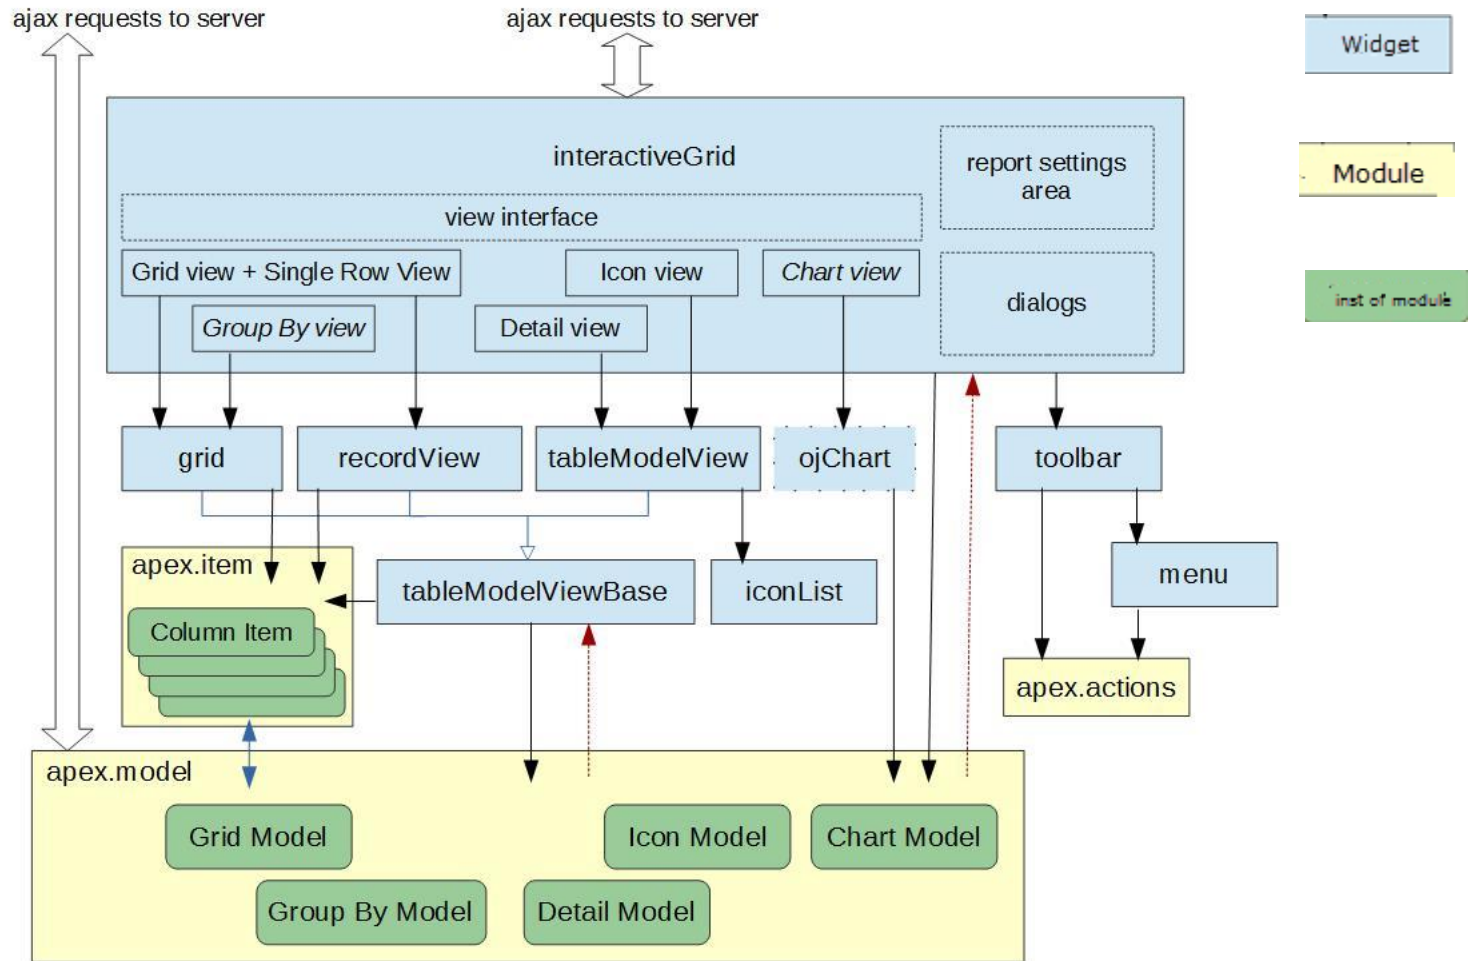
ajax requests to server

ajax requests to server

Widget

Module

inst of module

interactiveGrid

report settings area

view interface

Grid view + Single Row View

Icon view

Chart view

dialogs

Group By view

Detail view

grid

recordView

tableModelView

ojChart

toolbar

apex.item

tableModelViewBase

iconList

menu

Column Item

apex.actions

apex.model

Grid Model

Icon Model

Chart Model

Group By Model

Detail Model